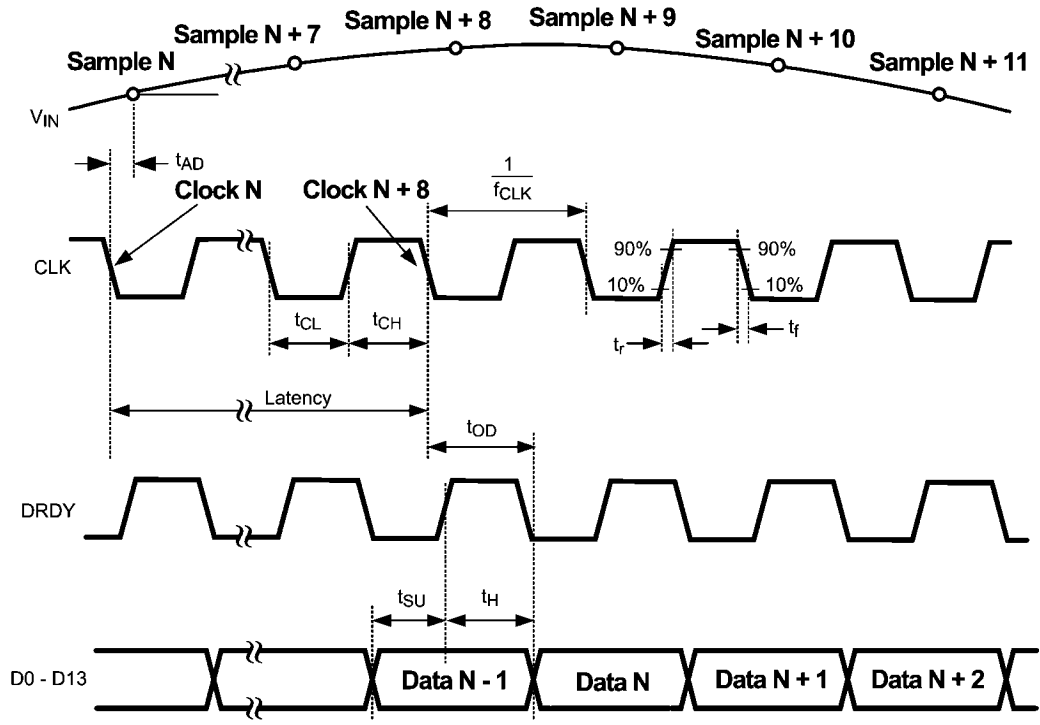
Sample N
Sample N + 7
Sample N + 8
Sample N + 9
Sample N + 10
Sample N + 11
$V_{IN}$
$t_{AD}$
Clock N
Clock N + 8
$\frac{1}{f_{CLK}}$
CLK
90%
90%
10%
10%
$t_{CL}$
$t_{CH}$
$t_r$
$t_f$
Latency
$t_{OD}$
DRDY
$t_{SU}$
$t_H$
D0 - D13
Data N - 1
Data N
Data N + 1
Data N + 2